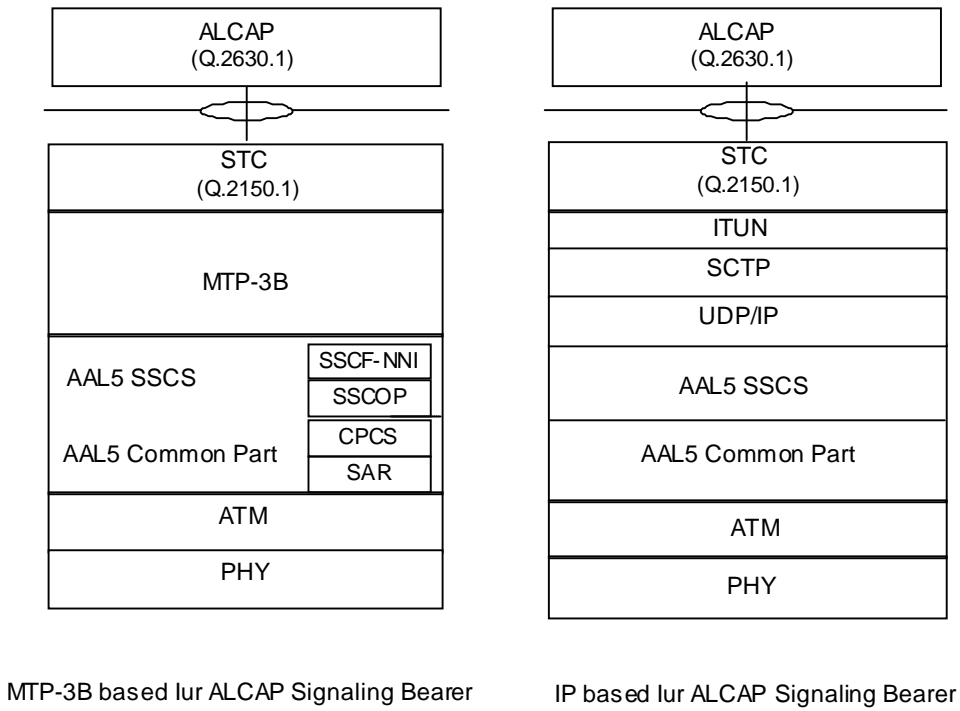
ALCAP
(Q.2630.1)

STC
(Q.2150.1)

MTP-3B

AAL5 SSCS

SSCF-NNI

SSCOP

AAL5 Common Part

CPCS

SAR

ATM

PHY

MTP-3B based Iur ALCAP Signaling Bearer

ALCAP
(Q.2630.1)

STC
(Q.2150.1)

ITUN

SCTP

UDP/IP

AAL5 SSCS

AAL5 Common Part

ATM

PHY

IP based Iur ALCAP Signaling Bearer